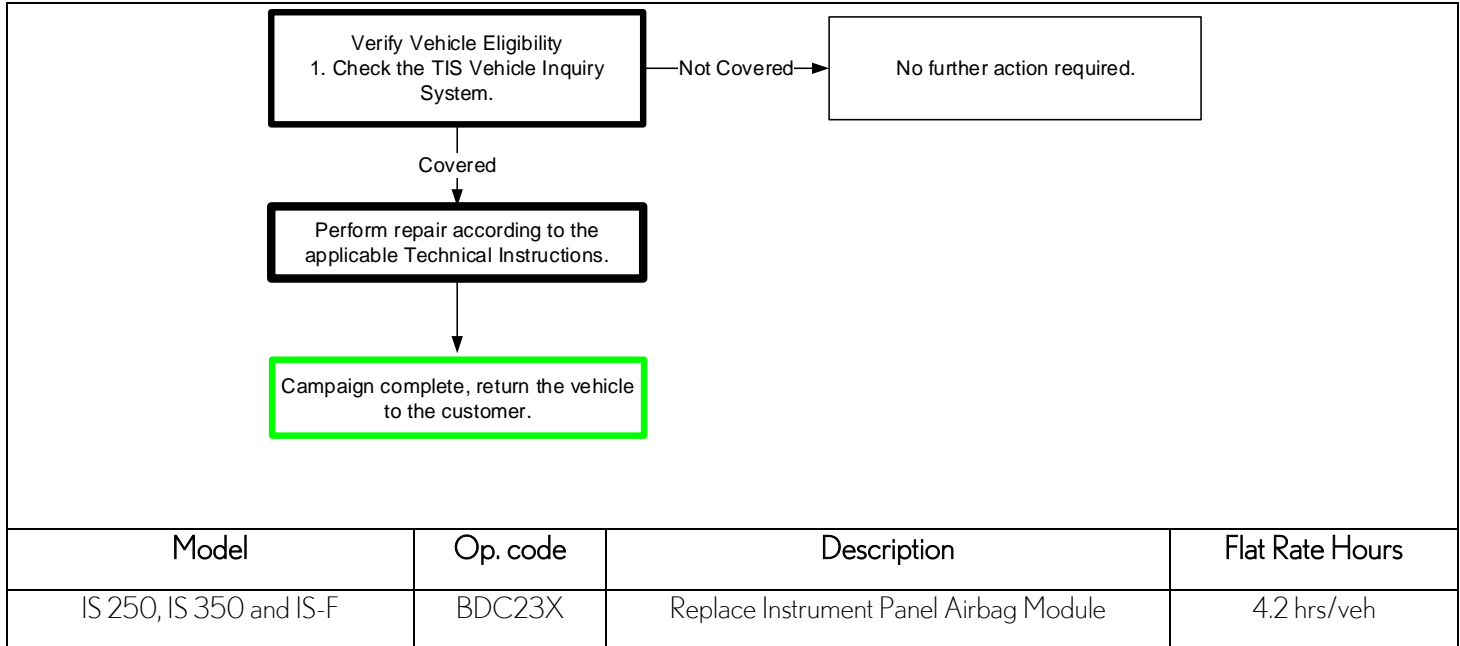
Verify Vehicle Eligibility
1. Check the TIS Vehicle Inquiry System.

Not Covered

No further action required.

Covered

Perform repair according to the applicable Technical Instructions.

Campaign complete, return the vehicle to the customer.

| Model | Op. code | Description | Flat Rate Hours |
|---|---|---|---|
| IS 250, IS 350 and IS-F | BDC23X | Replace Instrument Panel Airbag Module | 4.2 hrs/veh |